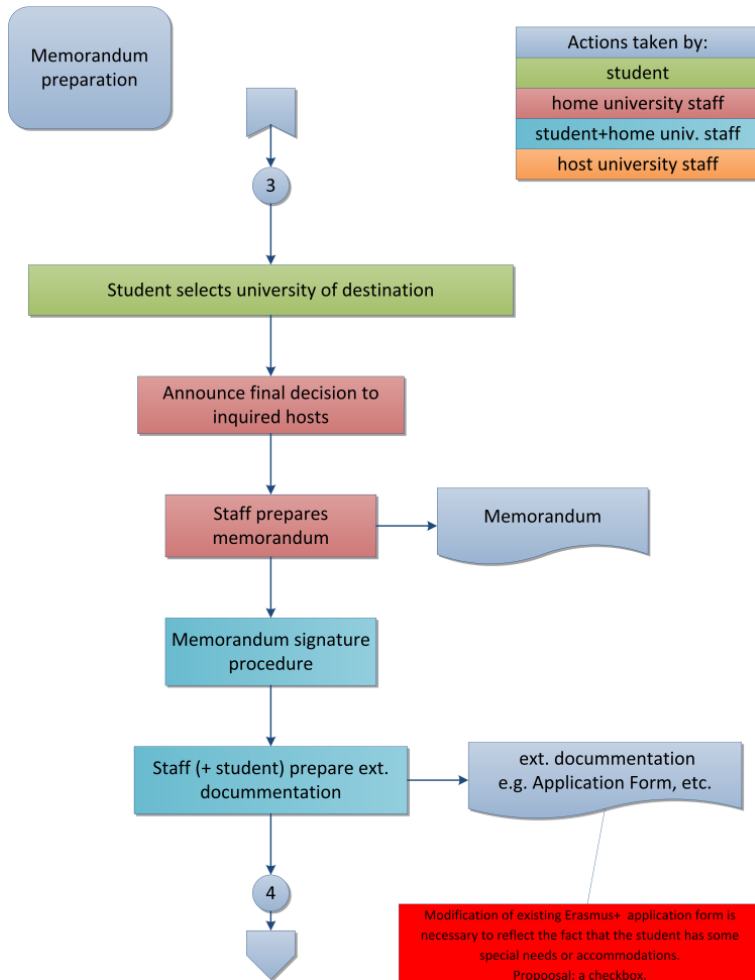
Memorandum preparation

| Actions taken by: |
|---|
| student |
| home university staff |
| student+home univ. staff |
| host university staff |

3

Student selects university of destination

Announce final decision to inquired hosts

Staff prepares memorandum

Memorandum

Memorandum signature procedure

Staff (+ student) prepare ext. documentation

ext. documentation e.g. Application Form, etc.

4

Modification of existing Erasmus+ application form is necessary to reflect the fact that the student has some special needs or accommodations. Propoosal: a checkbox.